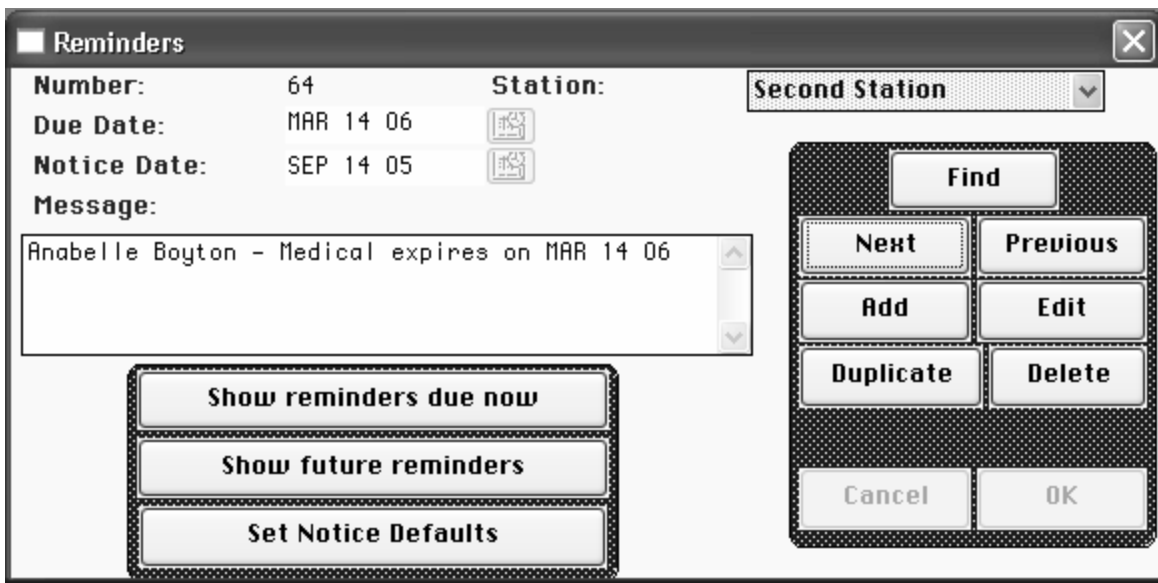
Reminders

Number: 64

Station: Second Station

Due Date: MAR 14 06

Notice Date: SEP 14 05

Message:

Anabelle Boyton - Medical expires on MAR 14 06

Show reminders due now

Show future reminders

Set Notice Defaults

Find

Next

Previous

Add

Edit

Duplicate

Delete

Cancel

OK